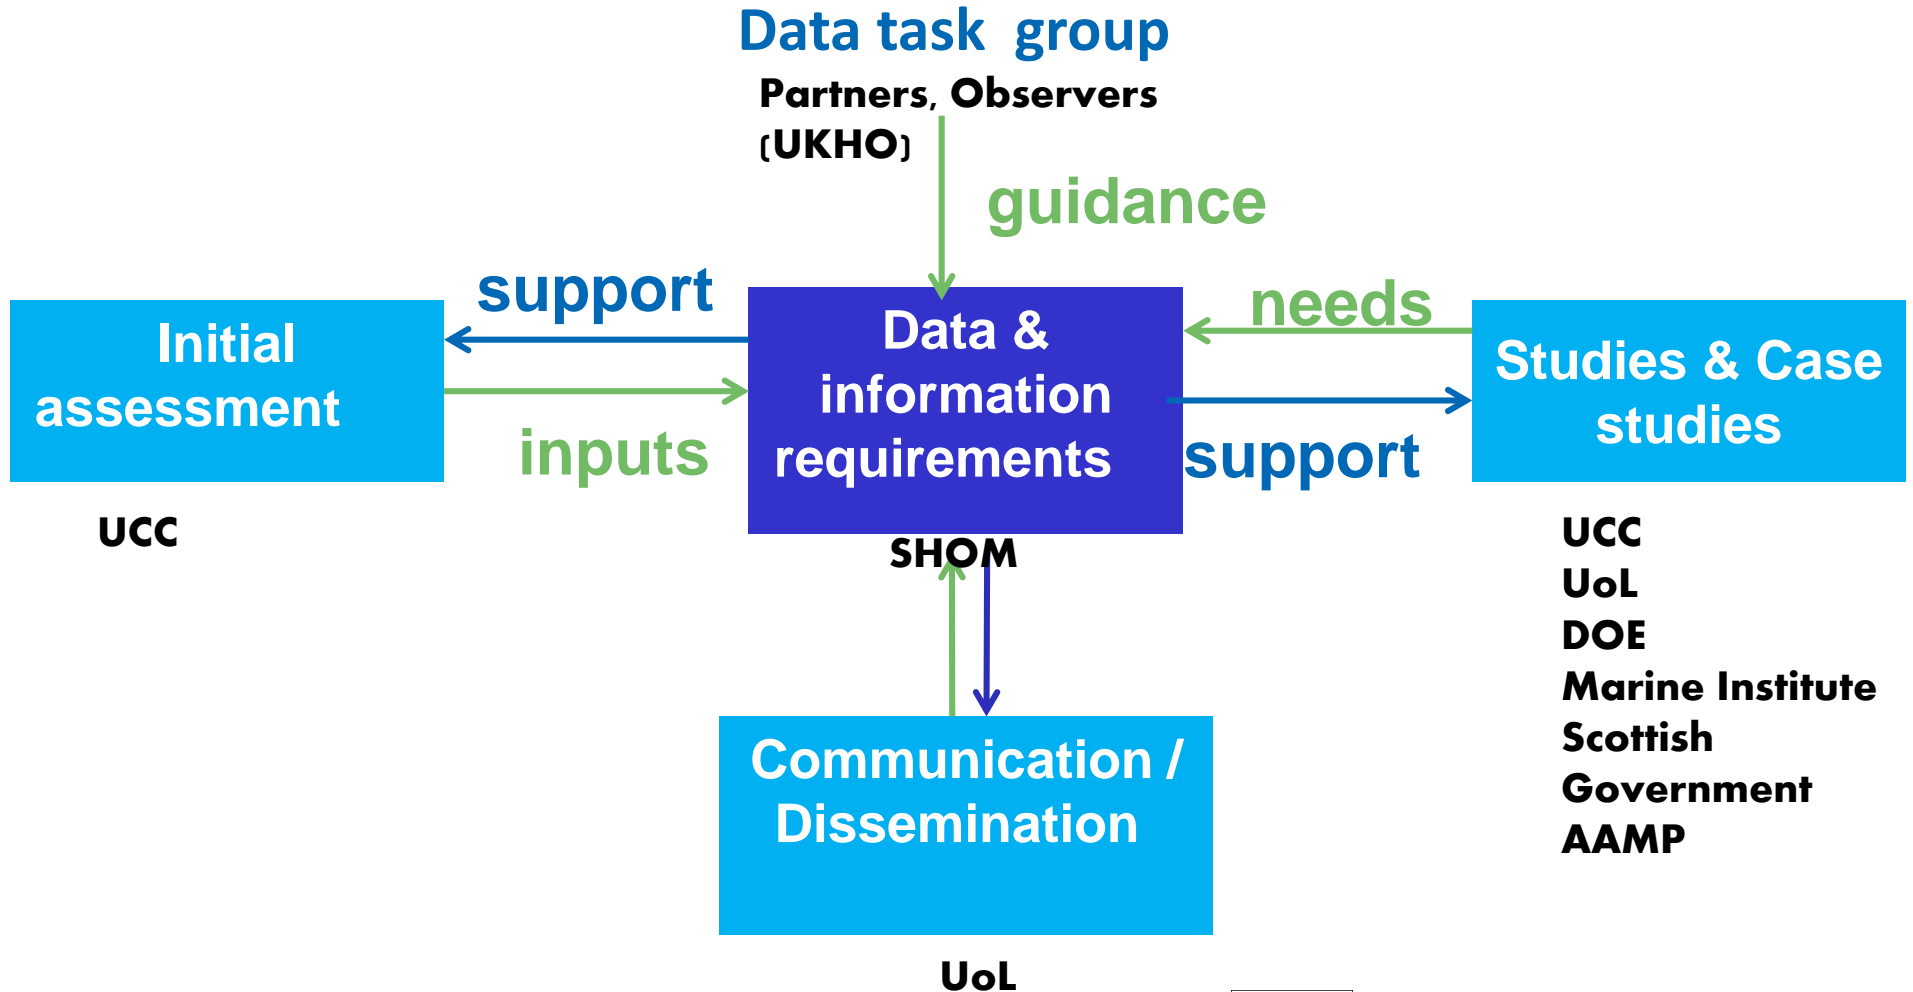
Data task group

Partners, Observers (UKHO)

guidance

support

Initial assessment

inputs

Data & information requirements

needs

Studies & Case studies

support

UCC

SHOM

UCC
UoL
DOE
Marine Institute
Scottish Government
AAMP

Communication / Dissemination

UoL